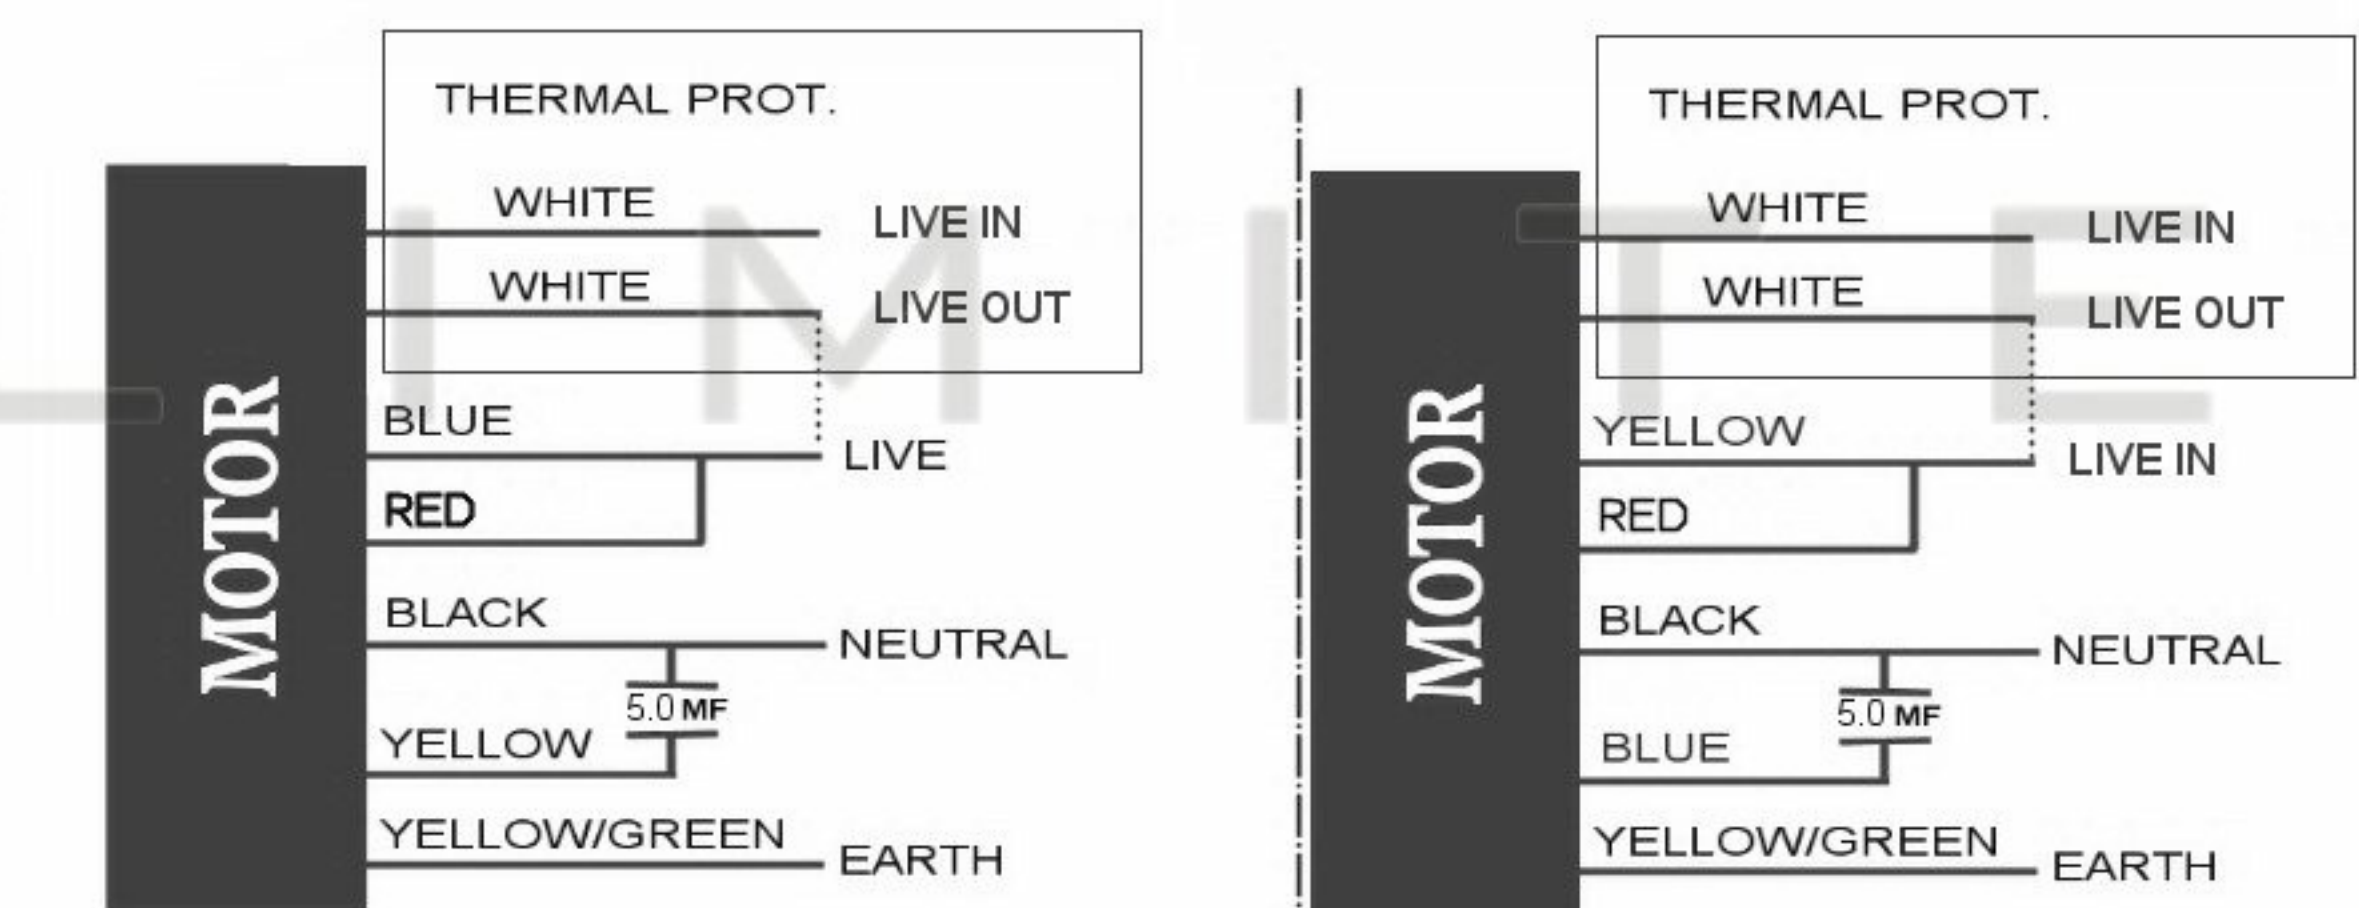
THERMAL PROT.

MOTOR

WHITE
LIVE IN
WHITE
LIVE OUT

BLUE
LIVE
RED

BLACK
NEUTRAL
5.0 MF
YELLOW

YELLOW/GREEN
EARTH

THERMAL PROT.

MOTOR

WHITE
LIVE IN
WHITE
LIVE OUT

YELLOW
LIVE IN
RED

BLACK
NEUTRAL
5.0 MF
BLUE

YELLOW/GREEN
EARTH